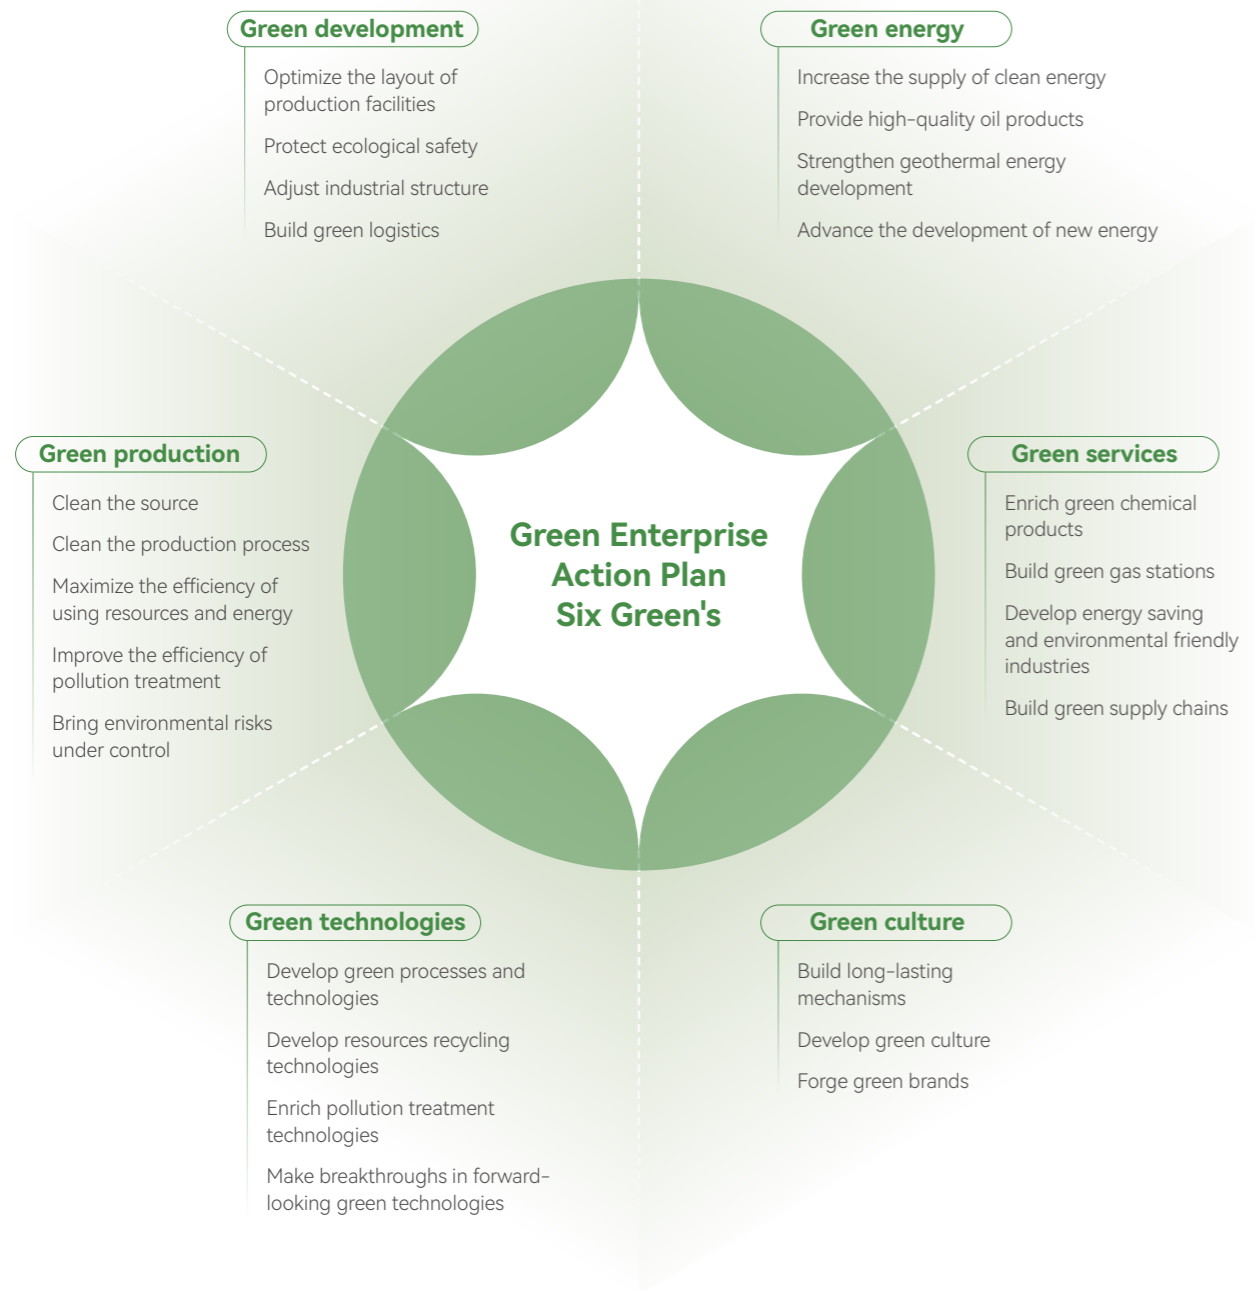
Green development

Optimize the layout of production facilities

Protect ecological safety

Adjust industrial structure

Build green logistics

Green energy

Increase the supply of clean energy

Provide high-quality oil products

Strengthen geothermal energy development

Advance the development of new energy

Green production

Clean the source

Clean the production process

Maximize the efficiency of using resources and energy

Improve the efficiency of pollution treatment

Bring environmental risks under control

Green Enterprise Action Plan Six Green's

Green services

Enrich green chemical products

Build green gas stations

Develop energy saving and environmental friendly industries

Build green supply chains

Green technologies

Develop green processes and technologies

Develop resources recycling technologies

Enrich pollution treatment technologies

Make breakthroughs in forward-looking green technologies

Green culture

Build long-lasting mechanisms

Develop green culture

Forge green brands